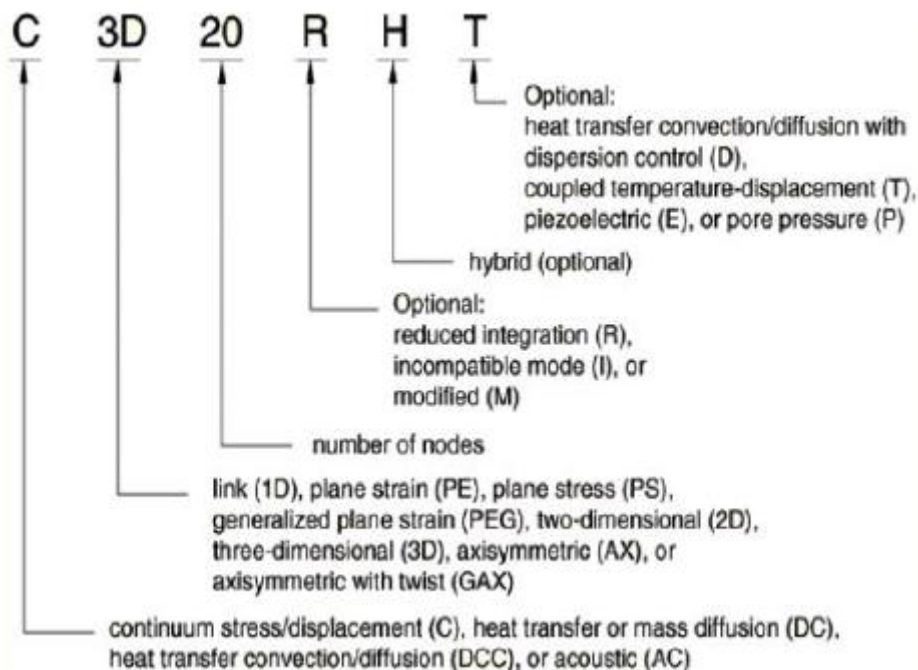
C 3D 20 R H T

Optional:
heat transfer convection/diffusion with dispersion control (D),
coupled temperature-displacement (T),
piezoelectric (E), or pore pressure (P)

hybrid (optional)

Optional:
reduced integration (R),
incompatible mode (I), or
modified (M)

number of nodes

link (1D), plane strain (PE), plane stress (PS), generalized plane strain (PEG), two-dimensional (2D), three-dimensional (3D), axisymmetric (AX), or axisymmetric with twist (GAX)

continuum stress/displacement (C), heat transfer or mass diffusion (DC), heat transfer convection/diffusion (DCC), or acoustic (AC)